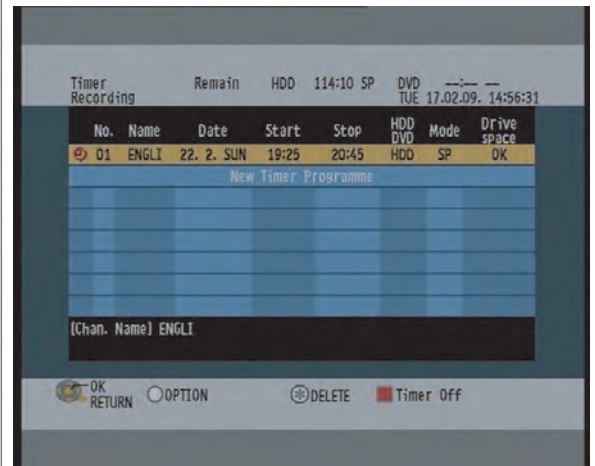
Timer Recording Remain HDD 114:10 SP DVD --:-- --
TUE 17.02.09. 14:56:31

| No. | Name | Date | Start | Stop | HDD DVD | Mode | Drive space |
|---|---|---|---|---|---|---|---|
| 01 | ENGLI | 22. 2. SUN | 19:25 | 20:45 | HDD | SP | OK |
| New Timer Programme | | | | | | | |

[Chan. Name] ENGLI

OK RETURN OPTION DELETE Timer Off